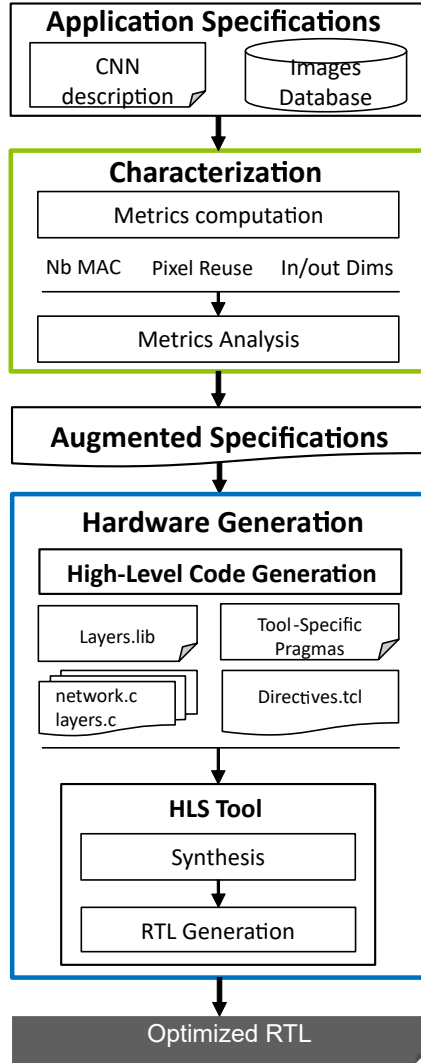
Application Specifications

CNN description

Images Database

Characterization

Metrics computation

Nb MAC

Pixel Reuse

In/out Dims

Metrics Analysis

Augmented Specifications

Hardware Generation

High-Level Code Generation

Layers.lib

Tool-Specific Pragmas

network.c
layers.c

Directives.tcl

HLS Tool

Synthesis

RTL Generation

Optimized RTL